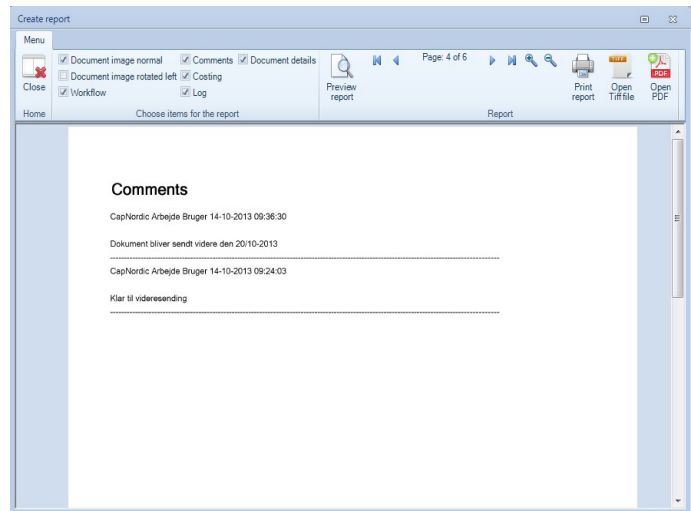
Create report

Menu

Close

Home

Document image normal
Document image rotated left
Workflow
Comments
Costing
Log
Document details

Choose items for the report

Preview report

Page: 4 of 6

Print report

Open Tiff file

TIFF

Open PDF

PDF

Report

Comments

CapNordic Arbejde Bruger 14-10-2013 09:36:30

Dokument bliver sendt videre den 20/10-2013

CapNordic Arbejde Bruger 14-10-2013 09:24:03

Klar til videresending